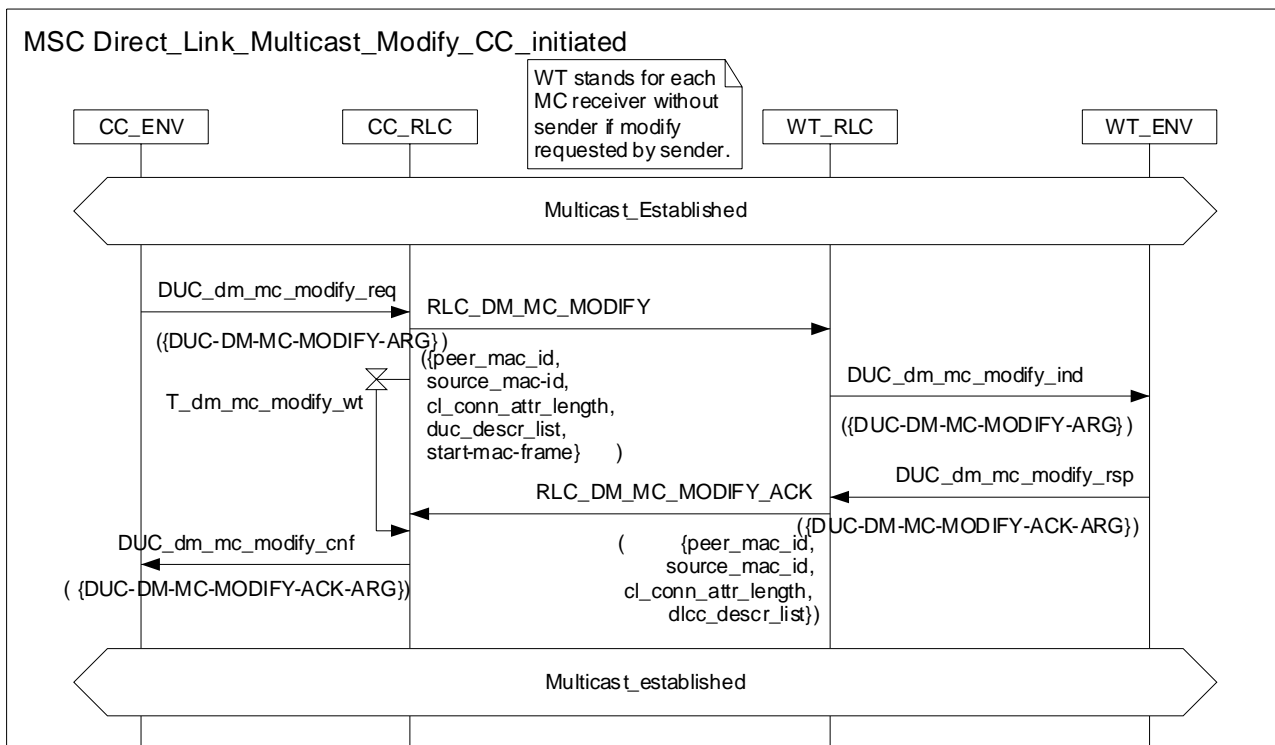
MSC Direct_Link_Multicast_Modify_CC_initiated

WT stands for each MC receiver without sender if modify requested by sender.

CC_ENV

CC_RLC

WT_RLC

WT_ENV

Multicast_Established

DUC_dm_mc_modify_req

({DUC-DM-MC-MODIFY-ARG})

RLC_DM_MC_MODIFY

({peer_mac_id, source_mac-id, cl_conn_attr_length, duc_descr_list, start-mac-frame} )

T_dm_mc_modify_wt

DUC_dm_mc_modify_ind

({DUC-DM-MC-MODIFY-ARG})

DUC_dm_mc_modify_rsp

RLC_DM_MC_MODIFY_ACK

({DUC-DM-MC-MODIFY-ACK-ARG})

( {peer_mac_id, source_mac_id, cl_conn_attr_length, dlcc_descr_list})

DUC_dm_mc_modify_cnf

( {DUC-DM-MC-MODIFY-ACK-ARG})

Multicast_established